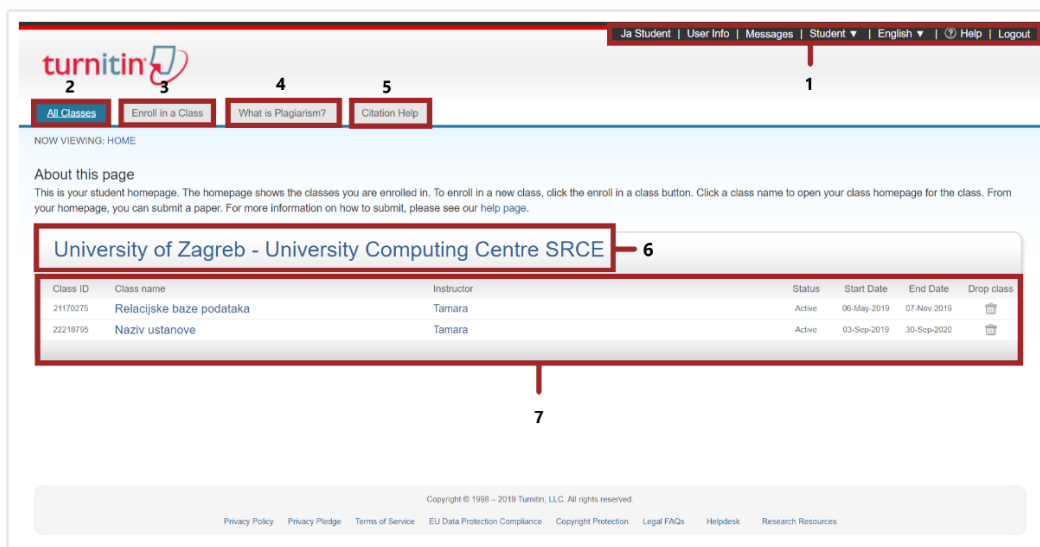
Ja Student | User Info | Messages | Student ▼ | English ▼ | ⓘ Help | Logout

turnitin

1

2 3 4 5

All Classes | Enroll in a Class | What is Plagiarism? | Citation Help

NOW VIEWING: HOME

About this page

This is your student homepage. The homepage shows the classes you are enrolled in. To enroll in a new class, click the enroll in a class button. Click a class name to open your class homepage for the class. From your homepage, you can submit a paper. For more information on how to submit, please see our help page.

University of Zagreb - University Computing Centre SRCE

6

| Class ID | Class name | Instructor | Status | Start Date | End Date | Drop class |
|---|---|---|---|---|---|---|
| 21170275 | Relacijske baze podataka | Tamara | Active | 06-May-2019 | 07-Nov-2019 | |
| 22218795 | Naziv ustanove | Tamara | Active | 03-Sep-2019 | 30-Sep-2020 | |

7

Copyright © 1998 – 2019 Turnitin, LLC. All rights reserved.

Privacy Policy | Privacy Pledge | Terms of Service | EU Data Protection Compliance | Copyright Protection | Legal FAQs | Helpdesk | Research Resources